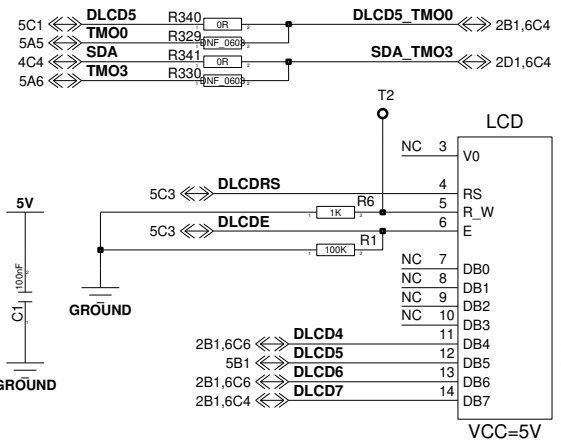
5C1 DLCD5 R340 0R DLCD5_TMO0 2B1,6C4
5A5 TMO0 R329 NF_0603
4C4 SDA R341 0R SDA_TMO3 2D1,6C4
5A6 TMO3 R330 NF_0603

T2

LCD

NC 3 V0
5C3 DLCDRS 4 RS
R6 1K 5 R_W
5C3 DLCDE 6 E
R1 100K

5V
100nF
C1
GROUND
GROUND

NC 7 DB0
NC 8 DB1
NC 9 DB2
NC 10 DB3
2B1,6C6 DLCD4 11 DB4
5B1 DLCD5 12 DB5
2B1,6C6 DLCD6 13 DB6
2B1,6C4 DLCD7 14 DB7

VCC=5V